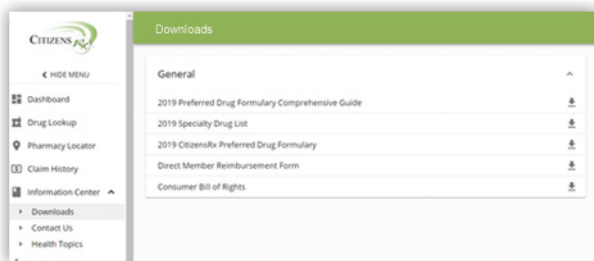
CITIZENS Rx

< HIDE MENU

Dashboard

Drug Lookup

Pharmacy Locator

Claim History

Information Center

Downloads

Contact Us

Health Topics

Downloads

General

2019 Preferred Drug Formulary Comprehensive Guide

2019 Specialty Drug List

2019 CitizensRx Preferred Drug Formulary

Direct Member Reimbursement Form

Consumer Bill of Rights